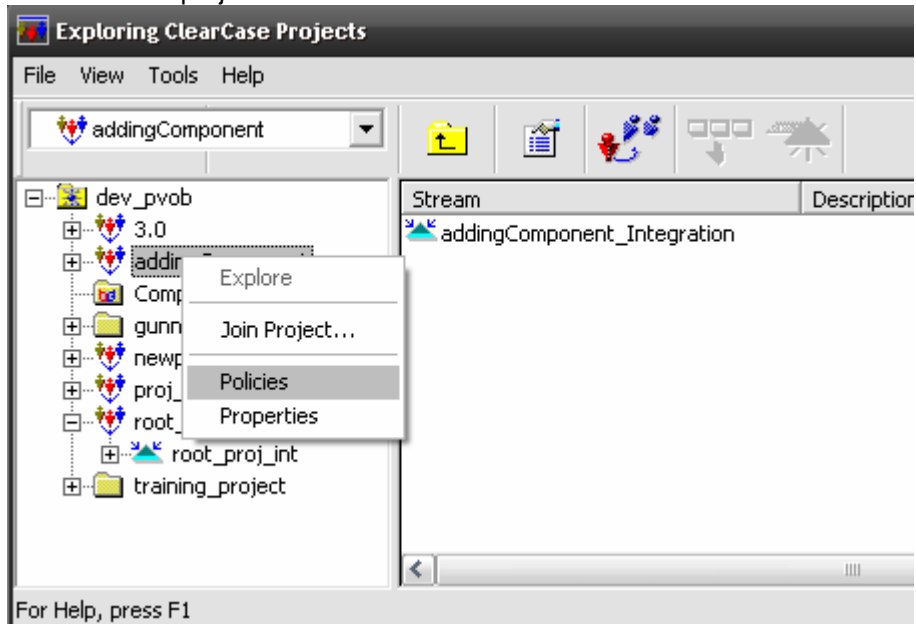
Exploring ClearCase Projects

File View Tools Help

addingComponent

dev_pvob
3.0
addin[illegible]
Comp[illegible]
gunn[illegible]
newp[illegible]
proj_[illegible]
root_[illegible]
root_proj_int
training_project

Explore
Join Project...
Policies
Properties

| Stream | Description |
|---|---|
| addingComponent_Integration | |

For Help, press F1